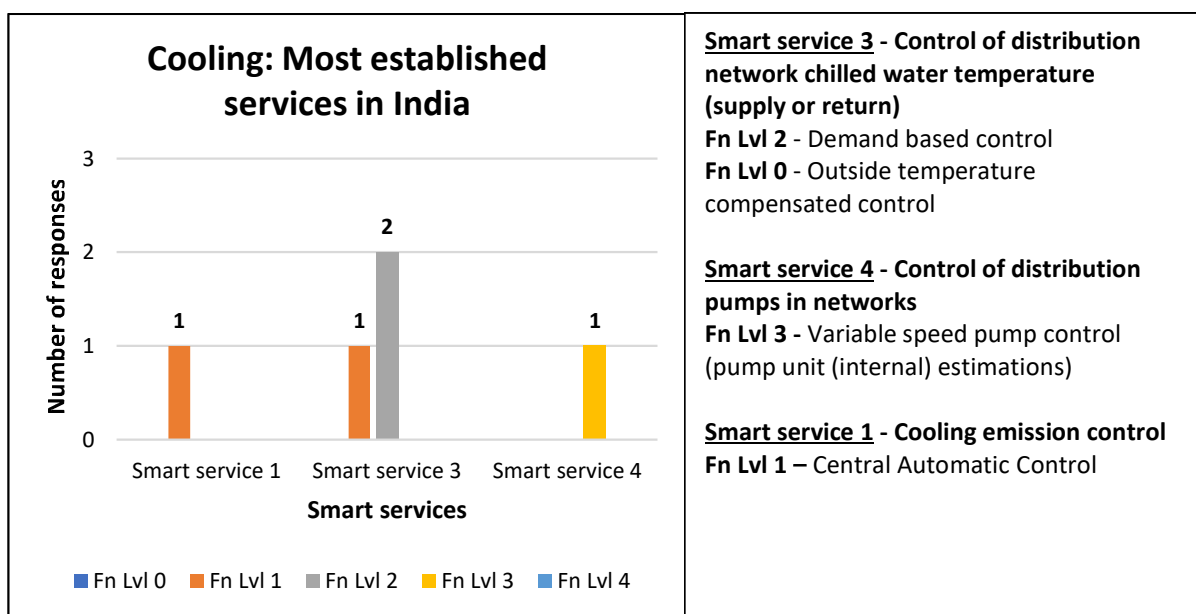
Cooling: Most established services in India

Number of responses

3
2
1
0

1
1
2
1

Smart service 1
Smart service 3
Smart service 4

Smart services

Fn Lvl 0
Fn Lvl 1
Fn Lvl 2
Fn Lvl 3
Fn Lvl 4

Smart service 3 - Control of distribution network chilled water temperature (supply or return)
Fn Lvl 2 - Demand based control
Fn Lvl 0 - Outside temperature compensated control

Smart service 4 - Control of distribution pumps in networks
Fn Lvl 3 - Variable speed pump control (pump unit (internal) estimations)

Smart service 1 - Cooling emission control
Fn Lvl 1 – Central Automatic Control